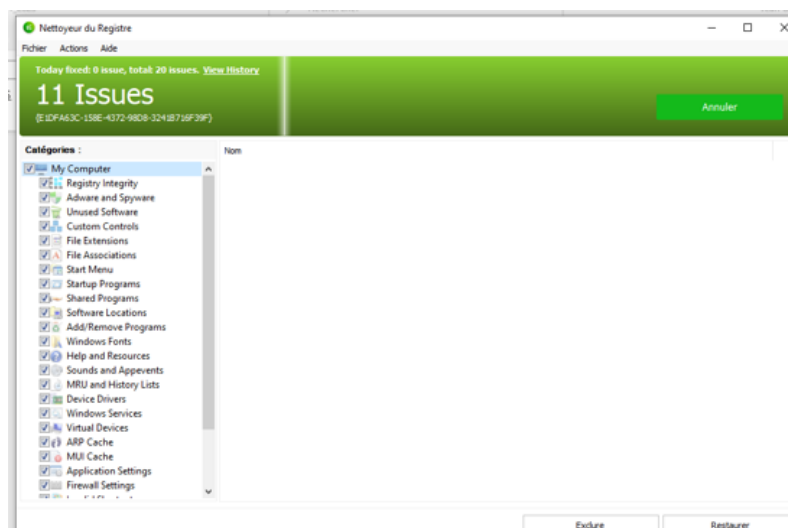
Nettoyeur du Registre

Fichier Actions Aide

Today fixed: 0 issue, total: 20 issues. View History

11 Issues

{E1DFA63C-158E-4372-98D8-3241B716F39F}

Annuler

Catégories :

Nom

My Computer
Registry Integrity
Adware and Spyware
Unused Software
Custom Controls
File Extensions
File Associations
Start Menu
Startup Programs
Shared Programs
Software Locations
Add/Remove Programs
Windows Fonts
Help and Resources
Sounds and Appevents
MRU and History Lists
Device Drivers
Windows Services
Virtual Devices
ARP Cache
MUI Cache
Application Settings
Firewall Settings
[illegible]

Exclure

Restaurer